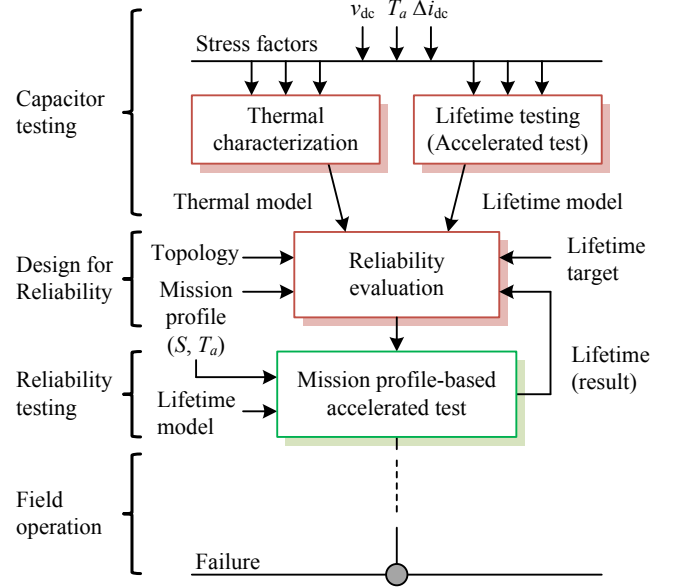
$v_{dc}$ $T_a$ $\Delta i_{dc}$

Stress factors

Capacitor testing

Thermal characterization

Lifetime testing (Accelerated test)

Thermal model

Lifetime model

Design for Reliability

Topology

Mission profile ($S$, $T_a$)

Reliability evaluation

Lifetime target

Reliability testing

Lifetime model

Mission profile-based accelerated test

Lifetime (result)

Field operation

Failure